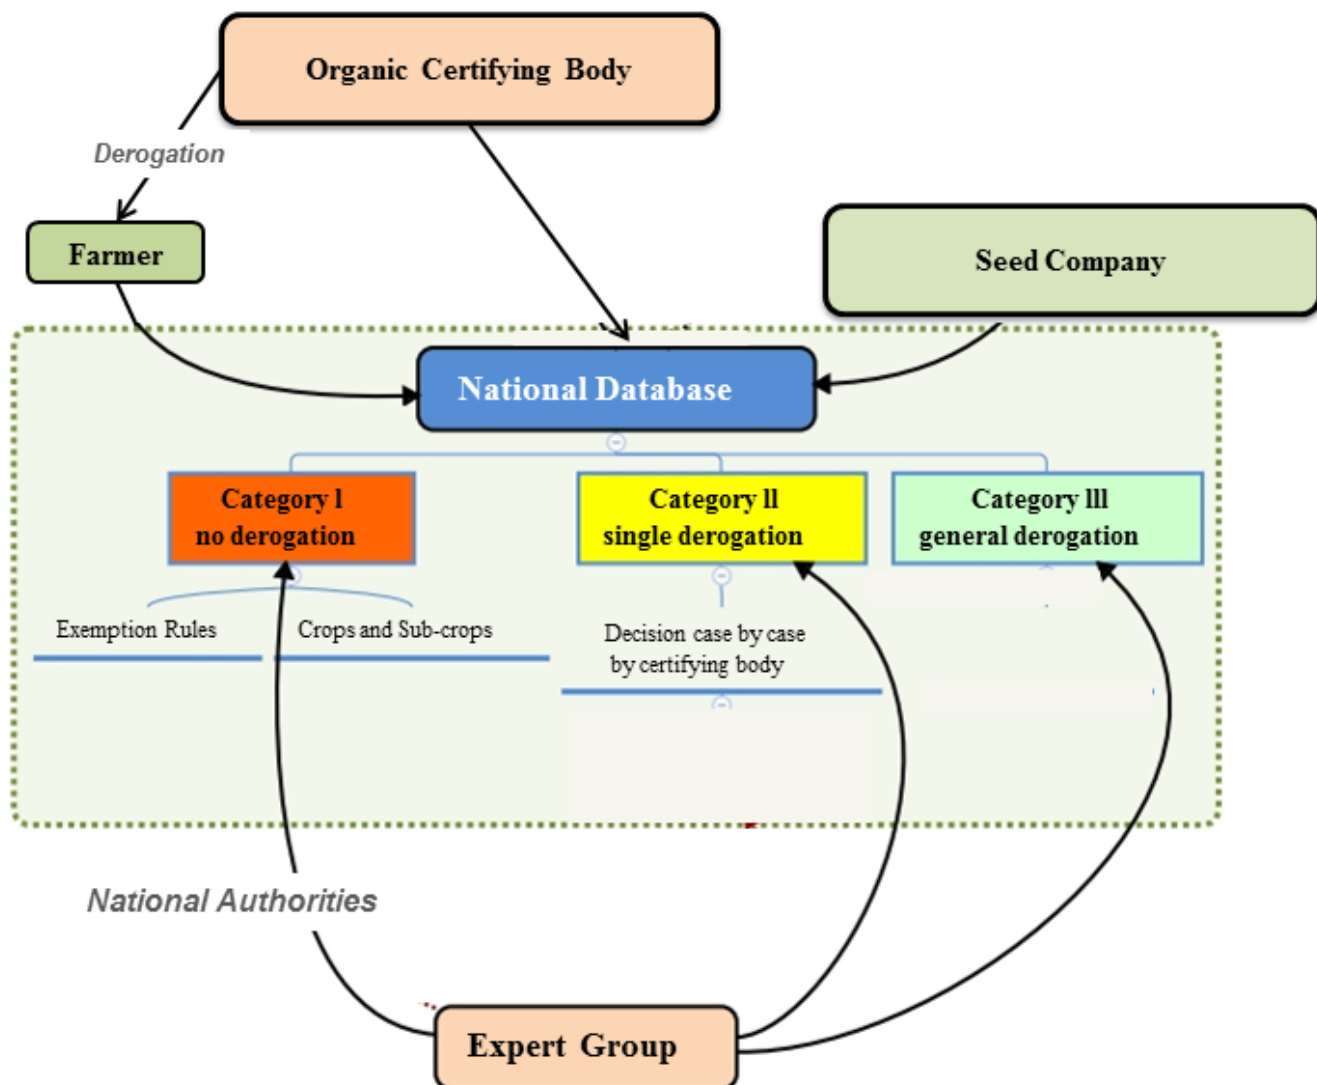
Organic Certifying Body

Derogation

Farmer

Seed Company

National Database

Category I
no derogation

Category II
single derogation

Category III
general derogation

Exemption Rules

Crops and Sub-crops

Decision case by case
by certifying body

National Authorities

Expert Group